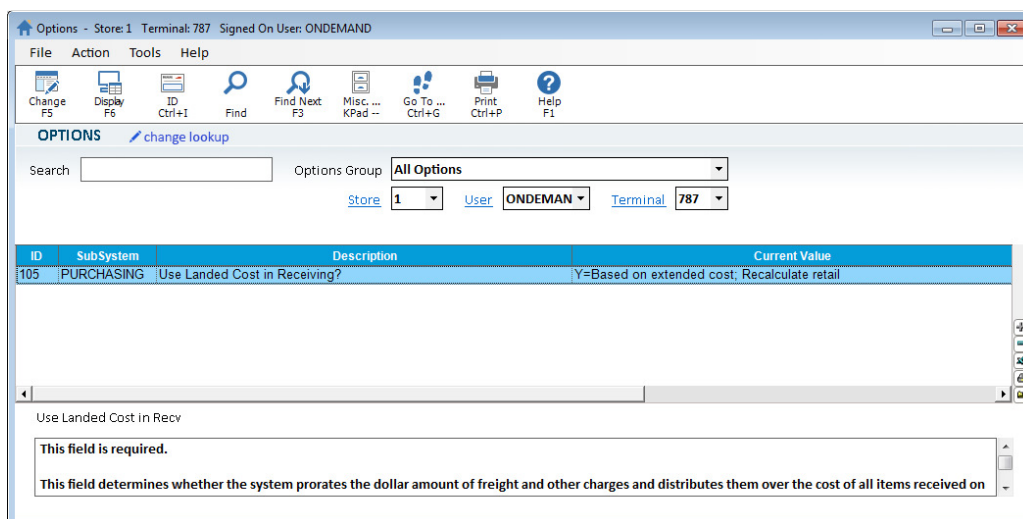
Options - Store: 1 Terminal: 787 Signed On User: ONDEMAND

File Action Tools Help

Change F5
Display F6
ID Ctrl+I
Find
Find Next F3
Misc. ... KPad --
Go To ... Ctrl+G
Print Ctrl+P
Help F1

OPTIONS change lookup

Search
Options Group All Options
Store 1 User ONDEMAN Terminal 787

| ID | SubSystem | Description | Current Value |
|---|---|---|---|
| 105 | PURCHASING | Use Landed Cost in Receiving? | Y=Based on extended cost; Recalculate retail |

Use Landed Cost in Recv

This field is required.

This field determines whether the system prorates the dollar amount of freight and other charges and distributes them over the cost of all items received on